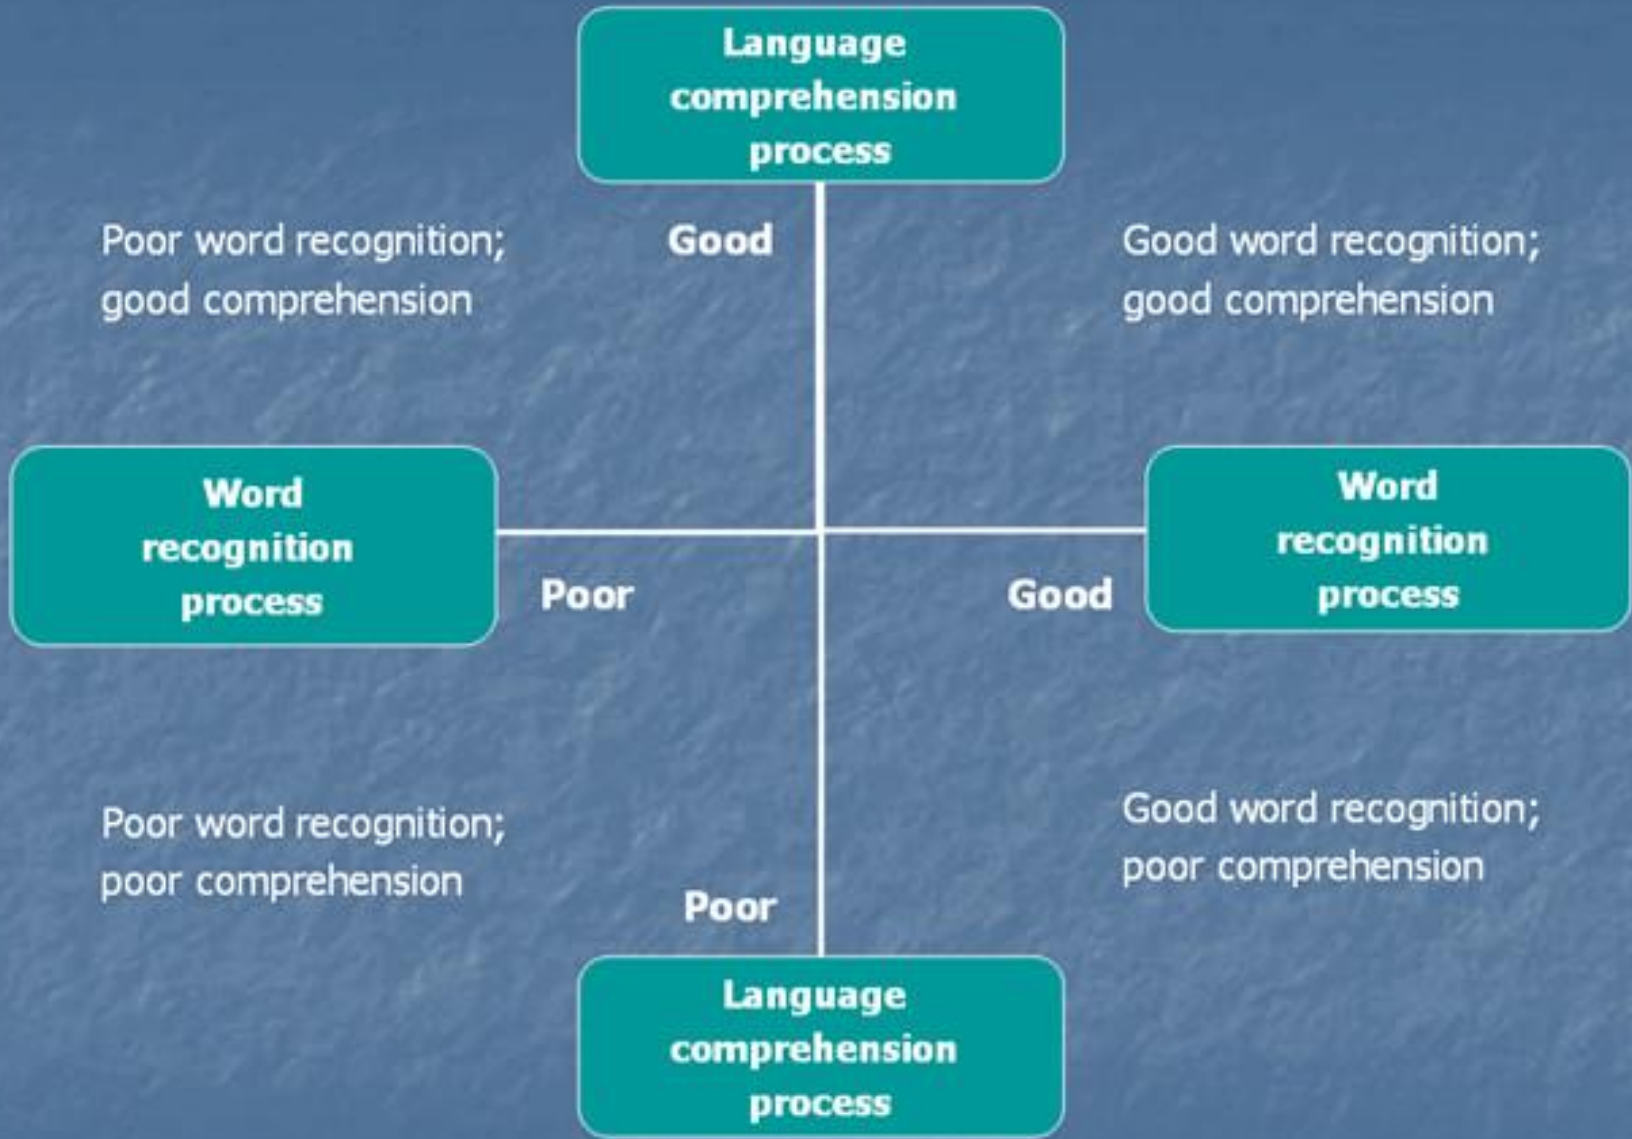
Language comprehension process

Poor word recognition; good comprehension

Good

Good word recognition; good comprehension

Word recognition process

Poor

Good

Word recognition process

Poor word recognition; poor comprehension

Good word recognition; poor comprehension

Poor

Language comprehension process